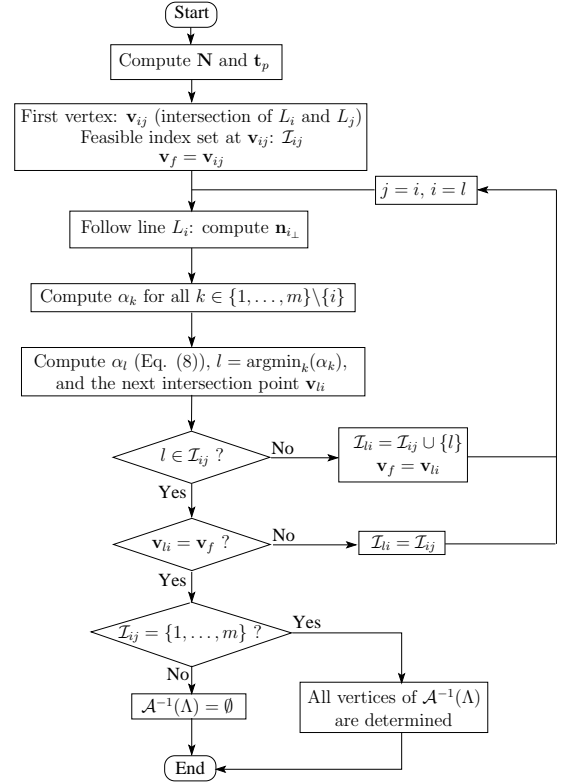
Start

Compute $\mathbf{N}$ and $\mathbf{t}_p$

First vertex: $\mathbf{v}_{ij}$ (intersection of $L_i$ and $L_j$)
Feasible index set at $\mathbf{v}_{ij}$: $\mathcal{I}_{ij}$
$\mathbf{v}_f = \mathbf{v}_{ij}$

$j = i$, $i = l$

Follow line $L_i$: compute $\mathbf{n}_{i_\perp}$

Compute $\alpha_k$ for all $k \in \{1, \ldots, m\} \backslash \{i\}$

Compute $\alpha_l$ (Eq. (8)), $l = \text{argmin}_k(\alpha_k)$, and the next intersection point $\mathbf{v}_{li}$

$l \in \mathcal{I}_{ij}$ ?

No

$\mathcal{I}_{li} = \mathcal{I}_{ij} \cup \{l\}$
$\mathbf{v}_f = \mathbf{v}_{li}$

Yes

$\mathbf{v}_{li} = \mathbf{v}_f$ ?

No

$\mathcal{I}_{li} = \mathcal{I}_{ij}$

Yes

$\mathcal{I}_{ij} = \{1, \ldots, m\}$ ?

Yes

No

$\mathcal{A}^{-1}(\Lambda) = \emptyset$

All vertices of $\mathcal{A}^{-1}(\Lambda)$ are determined

End